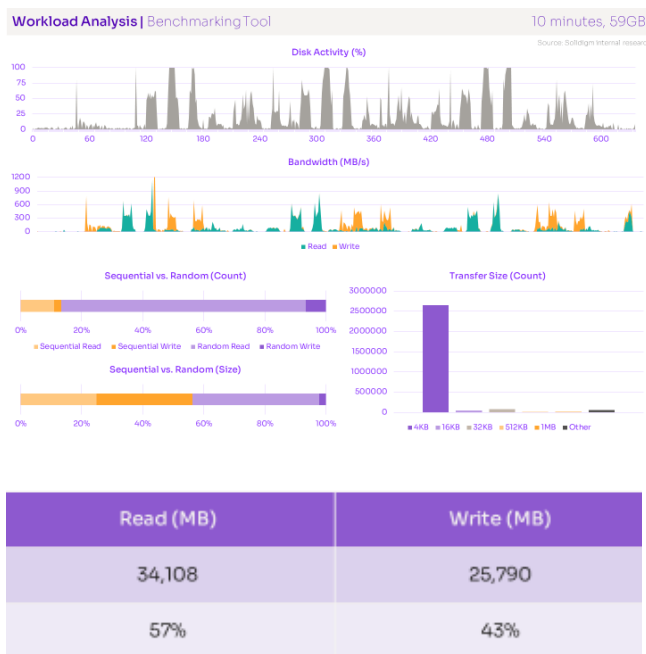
Workload Analysis | Benchmarking Tool

10 minutes, 59GB

Source: Solidigm internal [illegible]

Disk Activity (%)

100
75
50
25
0

0 60 120 180 240 300 360 420 480 540 600

Bandwidth (MB/s)

1200
900
600
300
0

Read Write

Sequential vs. Random (Count)

0% 20% 40% 60% 80% 100%

Sequential Read Sequential Write Random Read Random Write

Sequential vs. Random (Size)

0% 20% 40% 60% 80% 100%

Transfer Size (Count)

3000000
2500000
2000000
1500000
1000000
500000
0

4KB 16KB 32KB 512KB 1MB Other

| Read (MB) | Write (MB) |
|---|---|
| 34,108 | 25,790 |
| 57% | 43% |